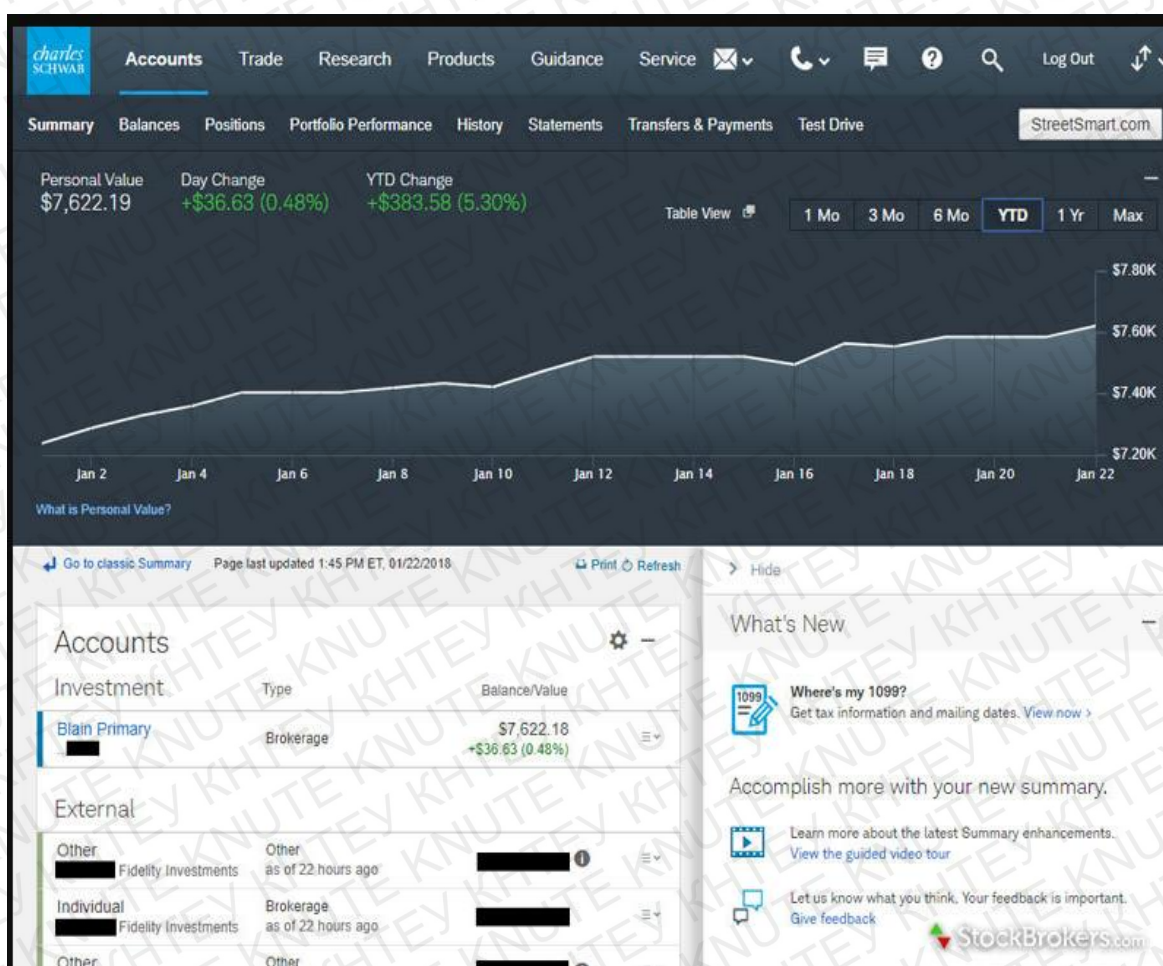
charles SCHWAB

Accounts Trade Research Products Guidance Service Log Out

Summary Balances Positions Portfolio Performance History Statements Transfers & Payments Test Drive StreetSmart.com

Personal Value
$7,622.19

Day Change
+$36.63 (0.48%)

YTD Change
+$383.58 (5.30%)

Table View

1 Mo 3 Mo 6 Mo YTD 1 Yr Max

$7.80K
$7.60K
$7.40K
$7.20K

Jan 2 Jan 4 Jan 6 Jan 8 Jan 10 Jan 12 Jan 14 Jan 16 Jan 18 Jan 20 Jan 22

What is Personal Value?

Go to classic Summary Page last updated 1:45 PM ET, 01/22/2018 Print Refresh

Accounts

| Investment | Type | Balance/Value |
|---|---|---|
| Blain Primary | Brokerage | $7,622.18 +$36.63 (0.48%) |

External

| | | |
|---|---|---|
| Other Fidelity Investments | Other as of 22 hours ago | |
| Individual Fidelity Investments | Brokerage as of 22 hours ago | |
| Other | Other | |

Hide

What's New

1099
Where's my 1099?
Get tax information and mailing dates. View now >

Accomplish more with your new summary.

Learn more about the latest Summary enhancements.
View the guided video tour

Let us know what you think. Your feedback is important.
Give feedback

StockBrokers.com